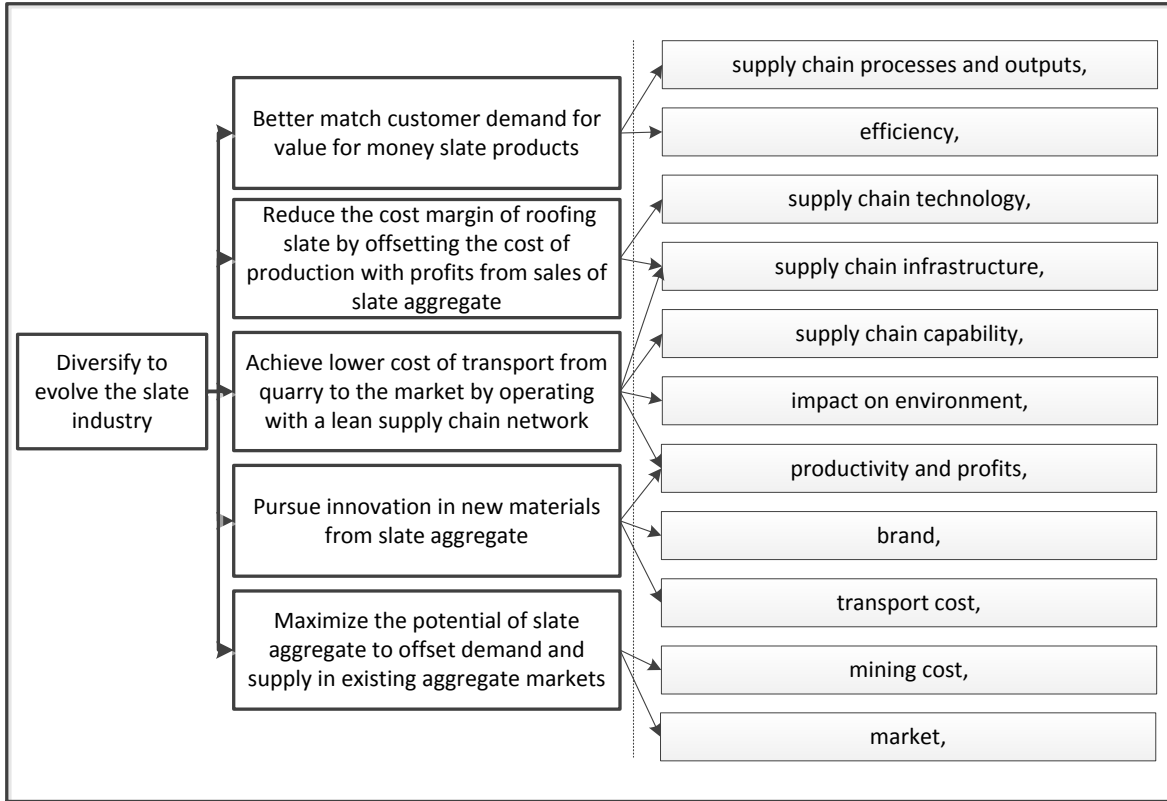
Diversify to evolve the slate industry

Better match customer demand for value for money slate products

Reduce the cost margin of roofing slate by offsetting the cost of production with profits from sales of slate aggregate

Achieve lower cost of transport from quarry to the market by operating with a lean supply chain network

Pursue innovation in new materials from slate aggregate

Maximize the potential of slate aggregate to offset demand and supply in existing aggregate markets

supply chain processes and outputs,

efficiency,

supply chain technology,

supply chain infrastructure,

supply chain capability,

impact on environment,

productivity and profits,

brand,

transport cost,

mining cost,

market,